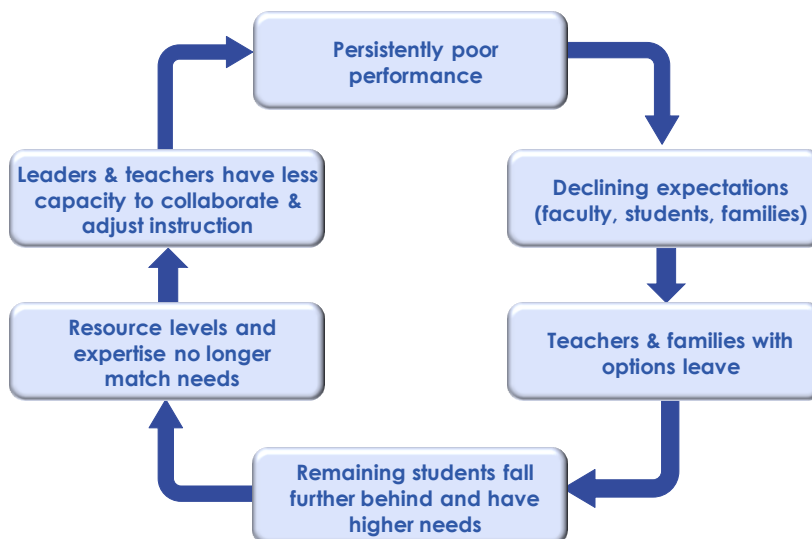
Persistently poor performance

Declining expectations (faculty, students, families)

Teachers & families with options leave

Remaining students fall further behind and have higher needs

Resource levels and expertise no longer match needs

Leaders & teachers have less capacity to collaborate & adjust instruction